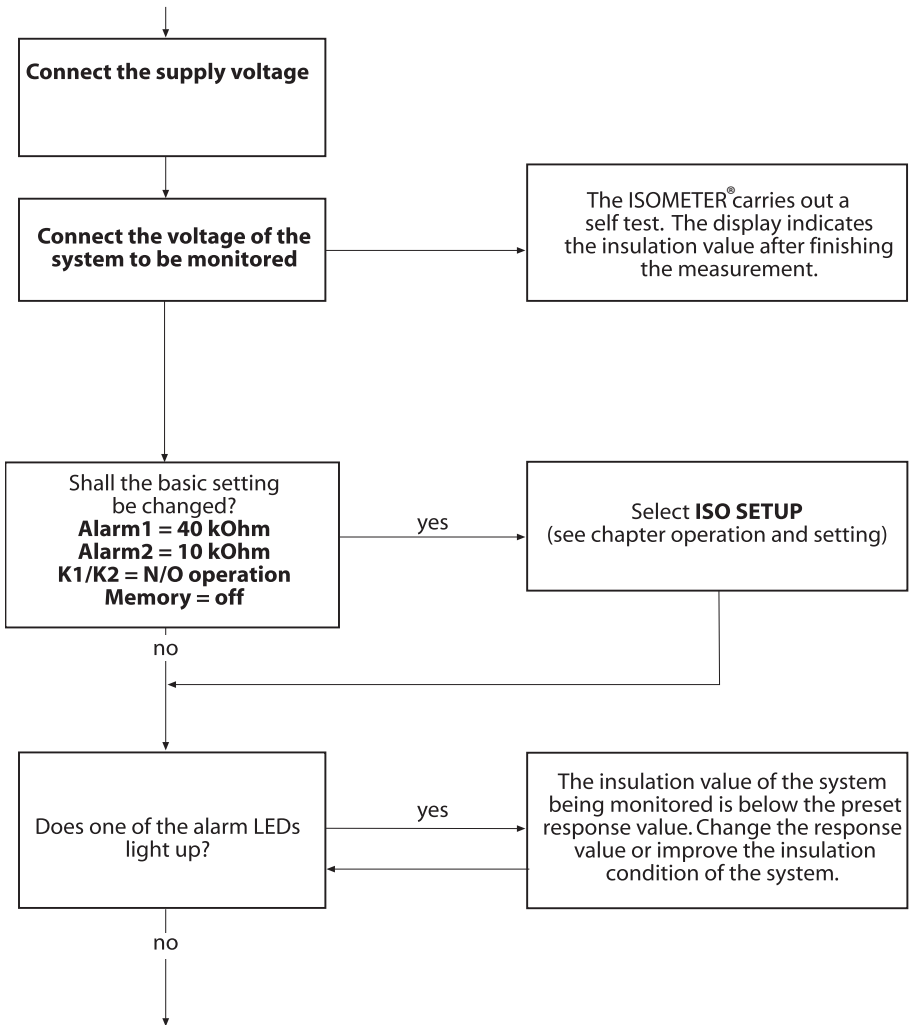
**Connect the supply voltage**

**Connect the voltage of the system to be monitored**

The ISOMETER® carries out a self test. The display indicates the insulation value after finishing the measurement.

Shall the basic setting be changed?
**Alarm1 = 40 kOhm**
**Alarm2 = 10 kOhm**
**K1/K2 = N/O operation**
**Memory = off**

yes

Select **ISO SETUP**
(see chapter operation and setting)

no

Does one of the alarm LEDs light up?

yes

The insulation value of the system being monitored is below the preset response value. Change the response value or improve the insulation condition of the system.

no